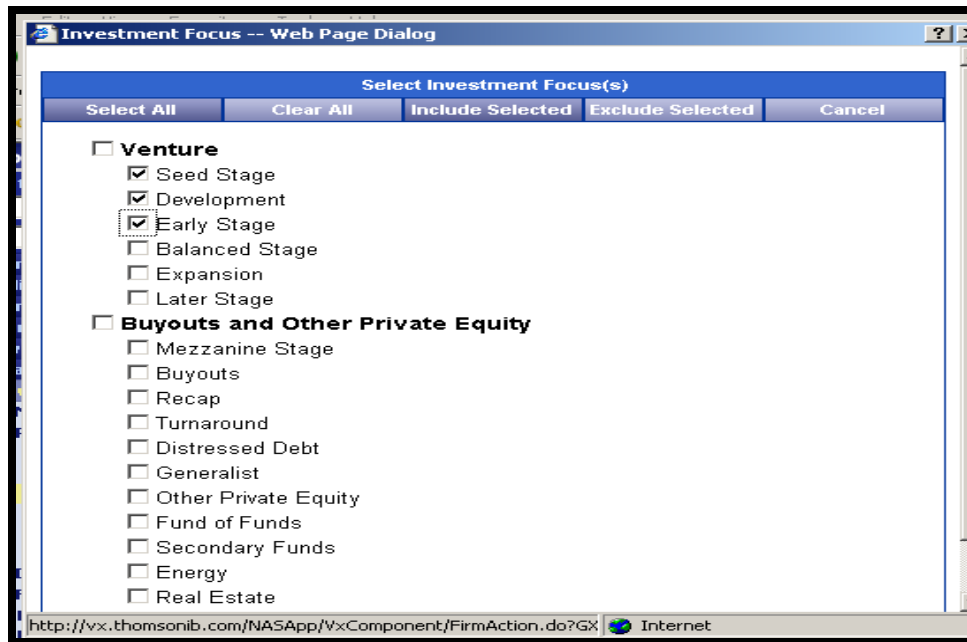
Investment Focus -- Web Page Dialog

?

Select Investment Focus(s)

Select All | Clear All | Include Selected | Exclude Selected | Cancel

☐ Venture
☑ Seed Stage
☑ Development
☑ Early Stage
☐ Balanced Stage
☐ Expansion
☐ Later Stage
☐ Buyouts and Other Private Equity
☐ Mezzanine Stage
☐ Buyouts
☐ Recap
☐ Turnaround
☐ Distressed Debt
☐ Generalist
☐ Other Private Equity
☐ Fund of Funds
☐ Secondary Funds
☐ Energy
☐ Real Estate

http://vx.thomsonib.com/NASApp/VxComponent/FirmAction.do?GX Internet